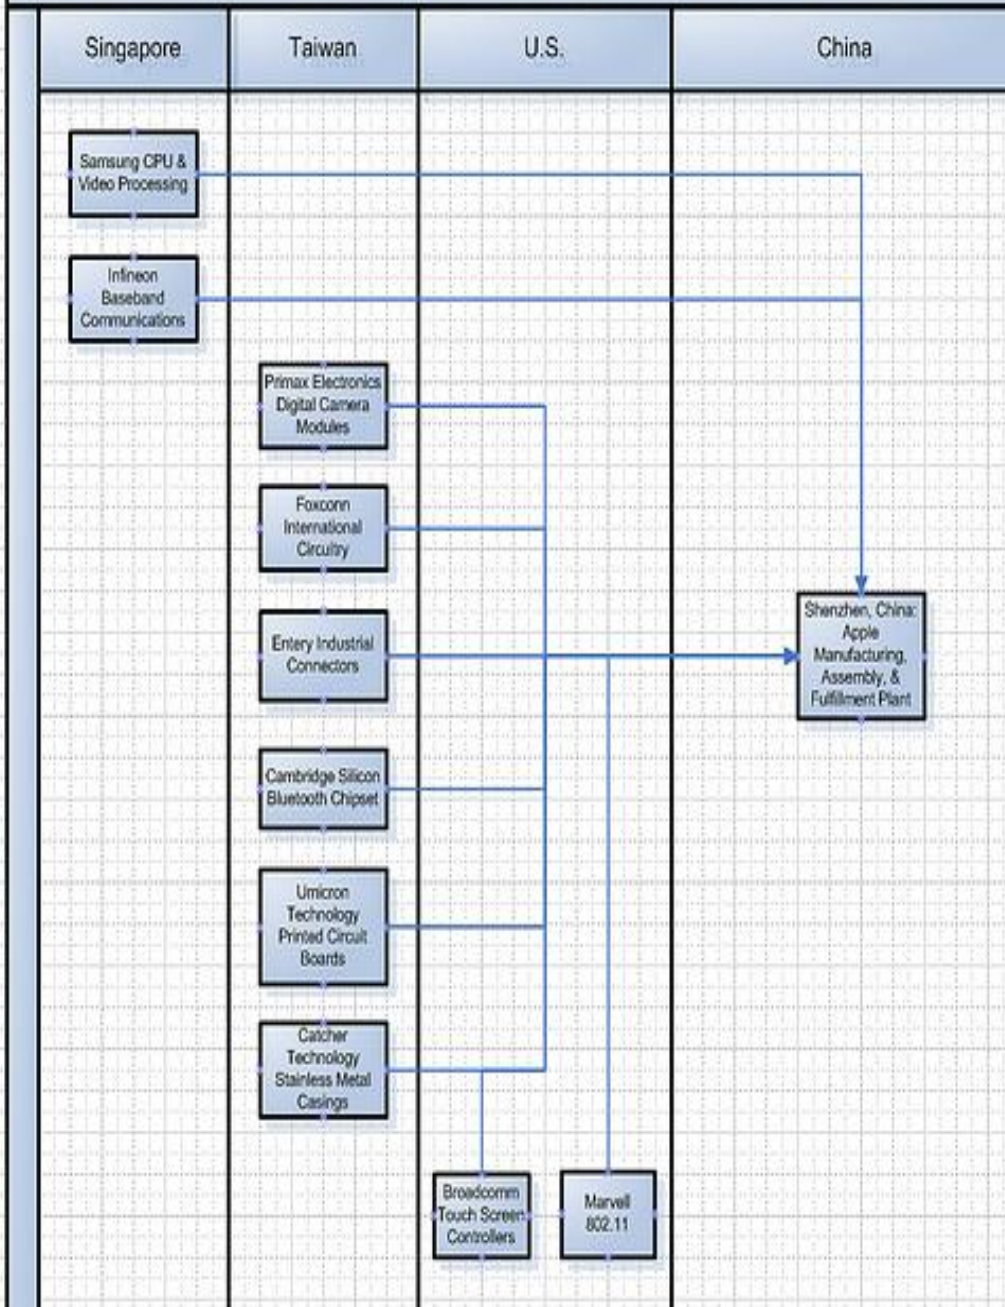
Singapore

Taiwan

U.S.

China

Samsung CPU & Video Processing

Infineon Baseband Communications

Primax Electronics Digital Camera Modules

Foxconn International Circuitry

Entery Industrial Connectors

Cambridge Silicon Bluetooth Chipset

Umicron Technology Printed Circuit Boards

Catcher Technology Stainless Metal Casings

Broadcomm Touch Screen Controllers

Marvell 802.11

Shenzhen, China: Apple Manufacturing, Assembly, & Fulfillment Plant